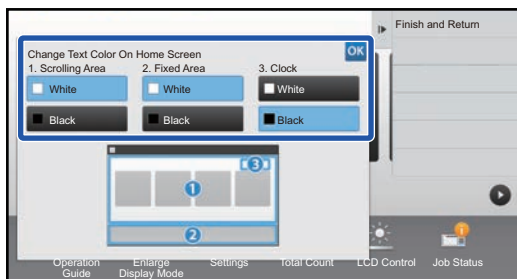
Finish and Return

Change Text Color On Home Screen
OK
1. Scrolling Area
2. Fixed Area
3. Clock
White
White
White
Black
Black
Black

3
1
2

Operation Guide
Enlarge Display Mode
Settings
Total Count
LCD Control
Job Status